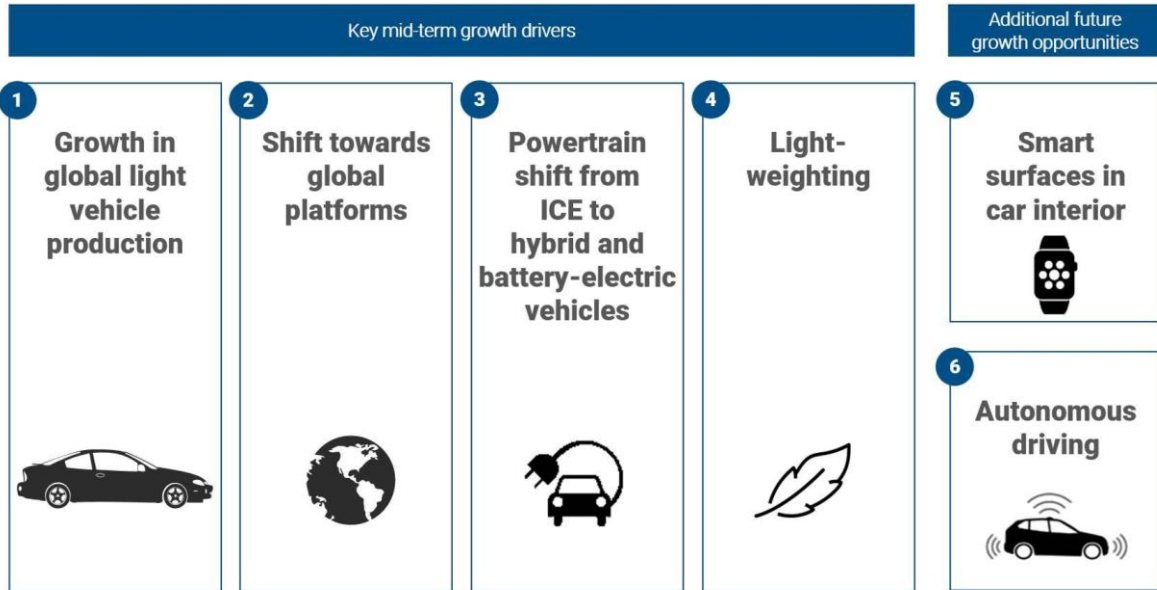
Key mid-term growth drivers

Additional future growth opportunities

1
Growth in global light vehicle production

2
Shift towards global platforms

3
Powertrain shift from ICE to hybrid and battery-electric vehicles

4
Light-weighting

5
Smart surfaces in car interior

6
Autonomous driving